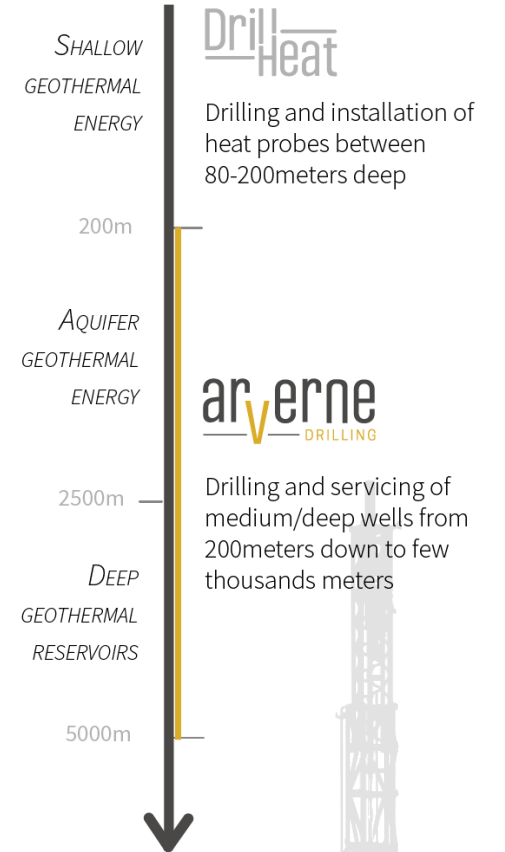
Shallow
geothermal
energy

Drill Heat

Drilling and installation of heat probes between 80-200meters deep

200m

Aquifer
geothermal
energy

arverne
DRILLING

2500m

Drilling and servicing of medium/deep wells from 200meters down to few thousands meters

Deep
geothermal
reservoirs

5000m